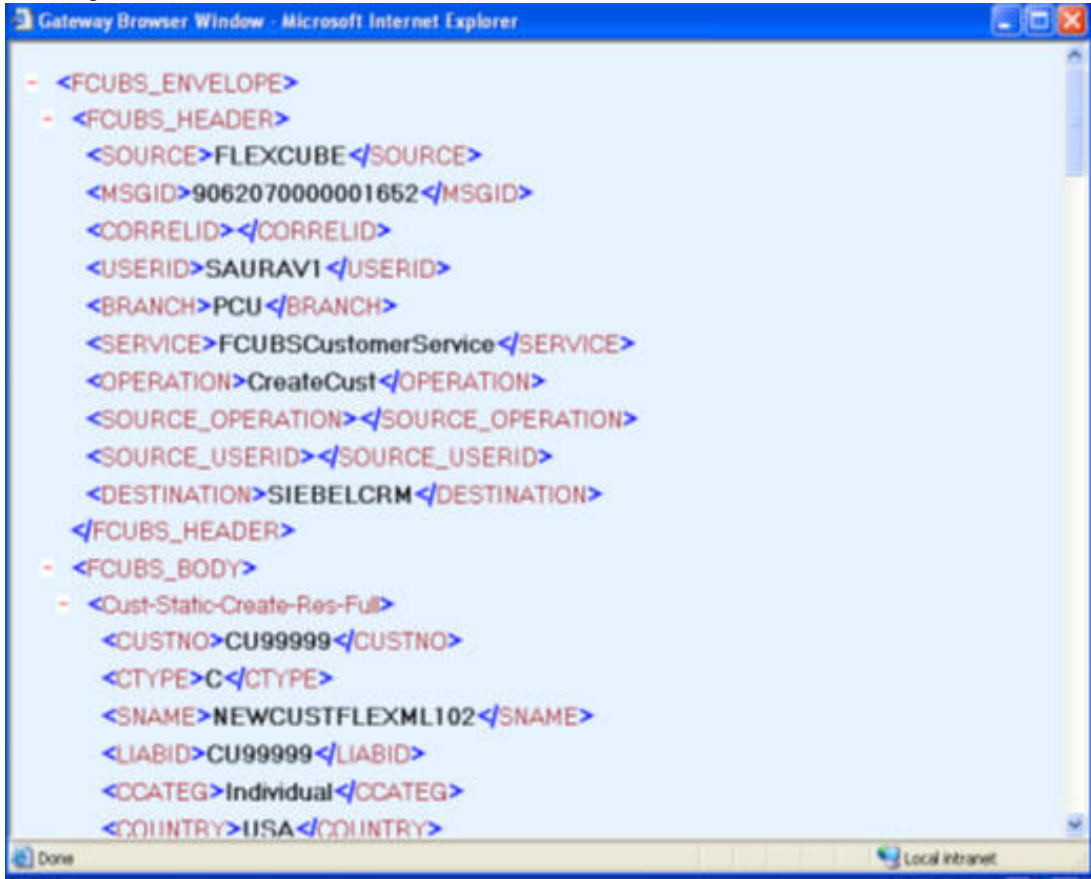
Gateway Browser Window - Microsoft Internet Explorer

- <FCUBS_ENVELOPE>
- <FCUBS_HEADER>
<SOURCE>FLEXCUBE</SOURCE>
<MSGID>9062070000001652</MSGID>
<CORRELID></CORRELID>
<USERID>SAURAV1</USERID>
<BRANCH>PCU</BRANCH>
<SERVICE>FCUBSCustomerService</SERVICE>
<OPERATION>CreateCust</OPERATION>
<SOURCE_OPERATION></SOURCE_OPERATION>
<SOURCE_USERID></SOURCE_USERID>
<DESTINATION>SIEBELCRM</DESTINATION>
</FCUBS_HEADER>
- <FCUBS_BODY>
- <Cust-Static-Create-Res-Full>
<CUSTNO>CU99999</CUSTNO>
<CTYPE>C</CTYPE>
<SNAME>NEWCUSTFLEXML102</SNAME>
<LIABID>CU99999</LIABID>
<CCATEG>Individual</CCATEG>
<COUNTRY>USA</COUNTRY>

Done
Local intranet